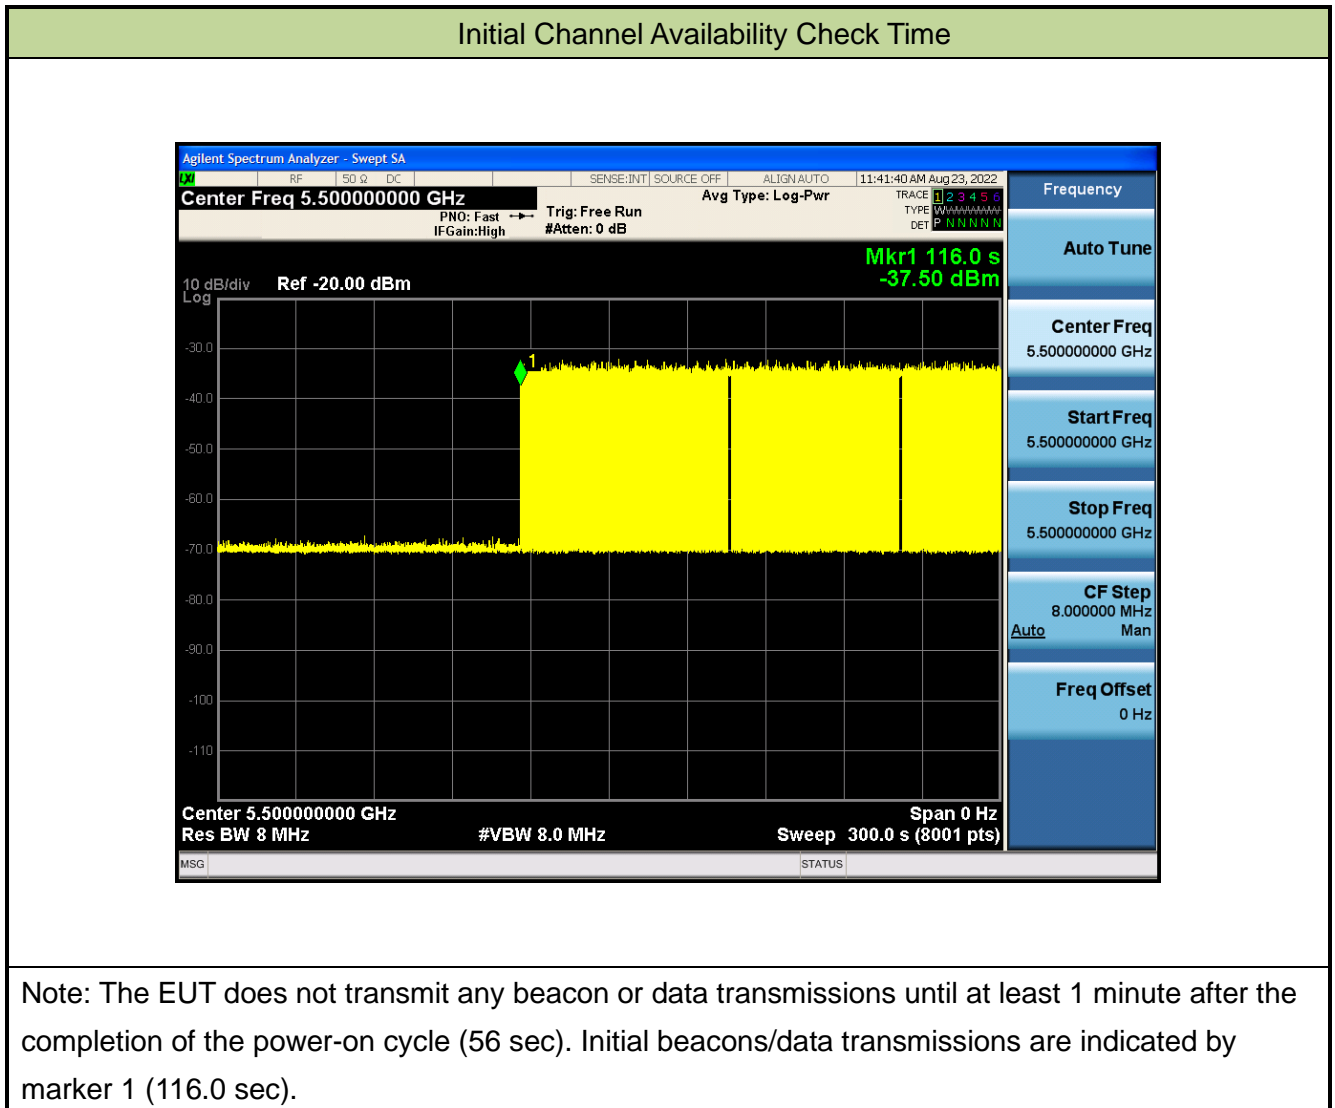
Initial Channel Availability Check Time

Agilent Spectrum Analyzer - Swept SA

RF | 50 Ω DC | SENSE:INT | SOURCE OFF | ALIGN AUTO | 11:41:40 AM Aug 23, 2022

Center Freq 5.500000000 GHz

PNO: Fast IFGain:High

Trig: Free Run #Atten: 0 dB

Avg Type: Log-Pwr

TRACE 1 2 3 4 5 6 TYPE W W W W W W DET P N N N N N

Frequency

Auto Tune

Mkr1 116.0 s -37.50 dBm

10 dB/div Log Ref -20.00 dBm

-30.0
-40.0
-50.0
-60.0
-70.0
-80.0
-90.0
-100
-110

1

Center Freq 5.500000000 GHz

Start Freq 5.500000000 GHz

Stop Freq 5.500000000 GHz

CF Step 8.000000 MHz Auto Man

Freq Offset 0 Hz

Center 5.500000000 GHz
Res BW 8 MHz
#VBW 8.0 MHz
Span 0 Hz
Sweep 300.0 s (8001 pts)

MSG
STATUS

Note: The EUT does not transmit any beacon or data transmissions until at least 1 minute after the completion of the power-on cycle (56 sec). Initial beacons/data transmissions are indicated by marker 1 (116.0 sec).